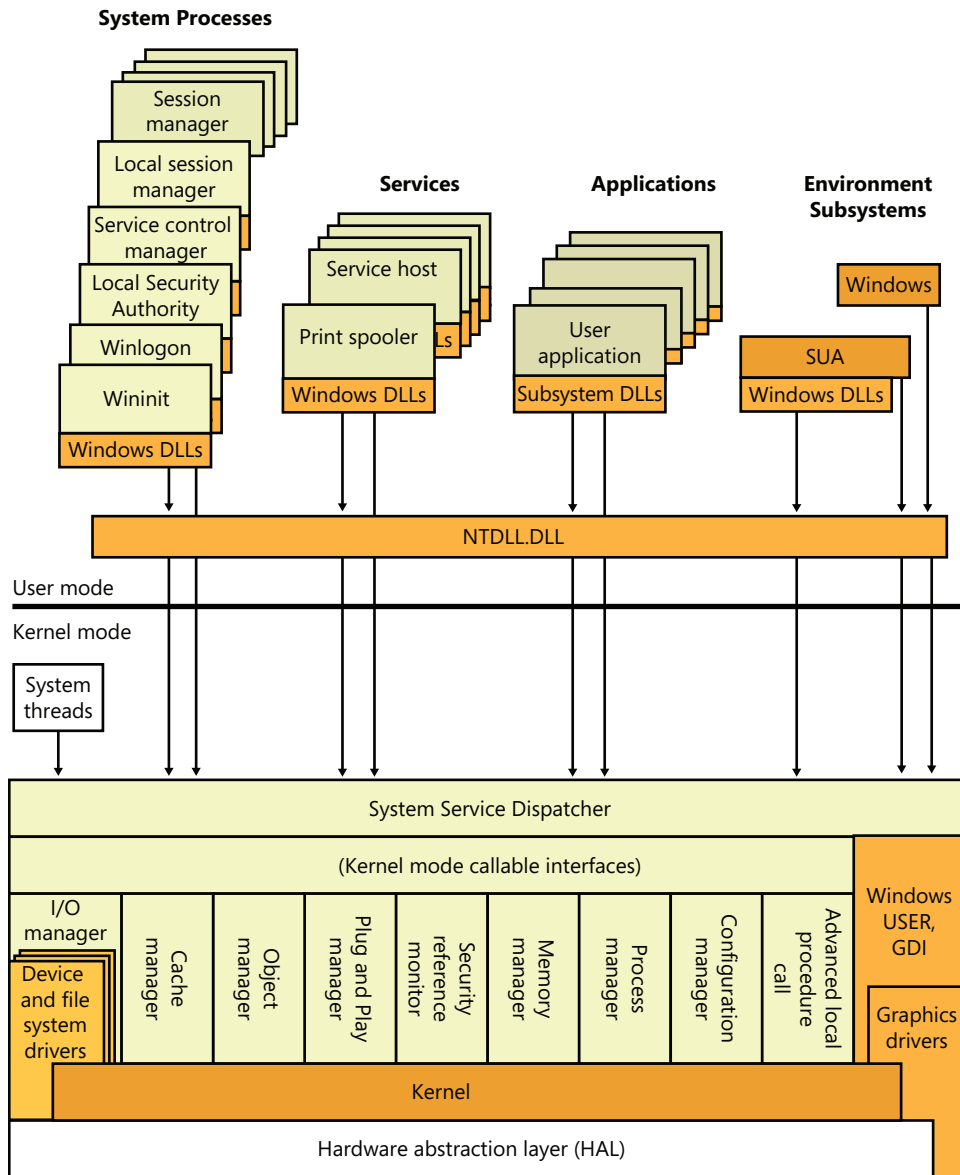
System Processes

Session manager

Local session manager

Service control manager

Local Security Authority

Winlogon

Wininit

Windows DLLs

Services

Service host

Print spooler

Ls

Windows DLLs

Applications

User application

Subsystem DLLs

Environment Subsystems

Windows

SUA

Windows DLLs

NTDLL.DLL

User mode

Kernel mode

System threads

System Service Dispatcher

(Kernel mode callable interfaces)

Windows USER, GDI

I/O manager

Device and file system drivers

Cache manager

Object manager

Plug and Play manager

Security reference monitor

Memory manager

Process manager

Configuration manager

Advanced local procedure call

Graphics drivers

Kernel

Hardware abstraction layer (HAL)